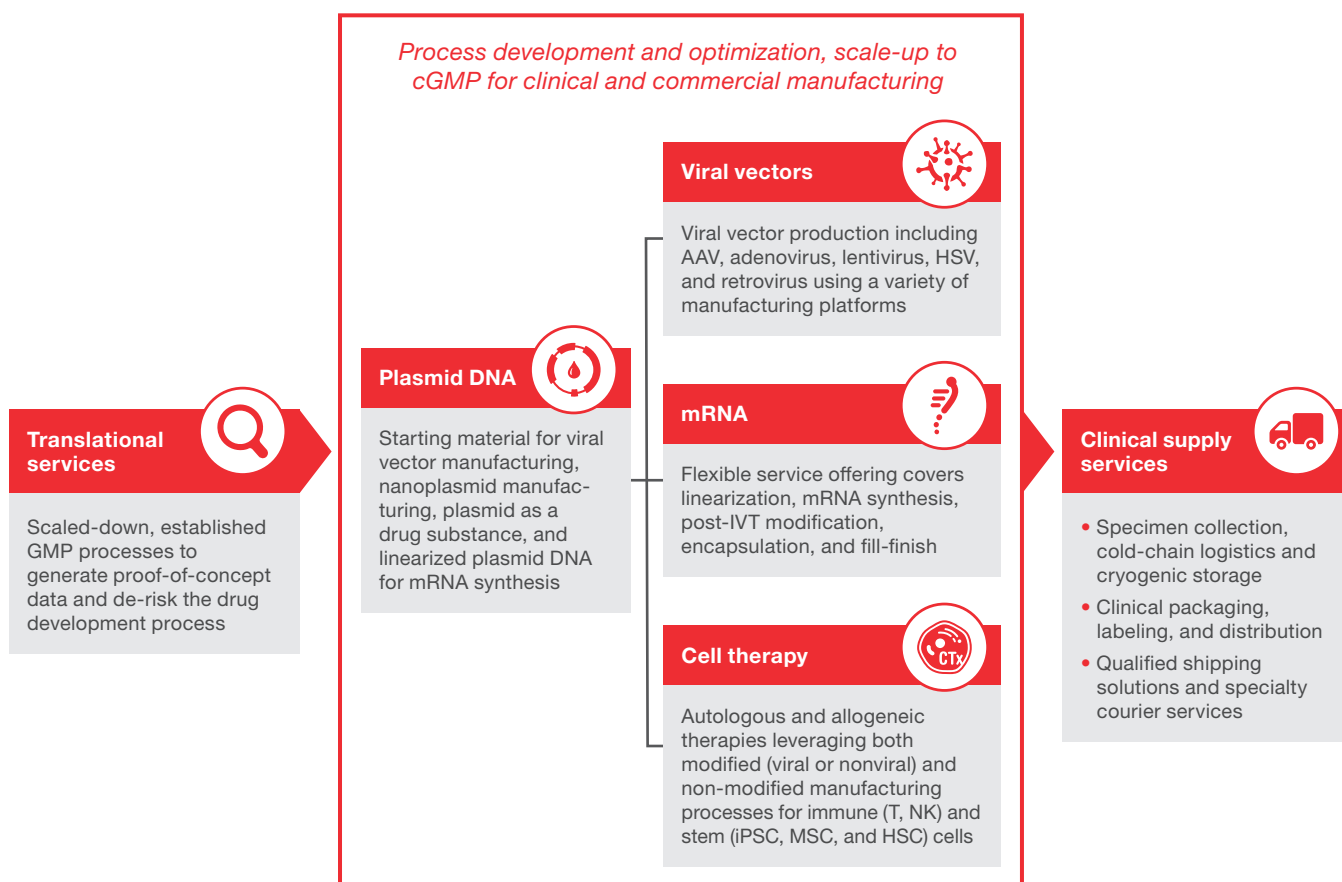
Process development and optimization, scale-up to cGMP for clinical and commercial manufacturing

Translational services

Scaled-down, established GMP processes to generate proof-of-concept data and de-risk the drug development process

Plasmid DNA

Starting material for viral vector manufacturing, nanoplasmid manufacturing, plasmid as a drug substance, and linearized plasmid DNA for mRNA synthesis

Viral vectors

Viral vector production including AAV, adenovirus, lentivirus, HSV, and retrovirus using a variety of manufacturing platforms

mRNA

Flexible service offering covers linearization, mRNA synthesis, post-IVT modification, encapsulation, and fill-finish

Cell therapy

CTx

Autologous and allogeneic therapies leveraging both modified (viral or nonviral) and non-modified manufacturing processes for immune (T, NK) and stem (iPSC, MSC, and HSC) cells

Clinical supply services

• Specimen collection, cold-chain logistics and cryogenic storage
• Clinical packaging, labeling, and distribution
• Qualified shipping solutions and specialty courier services